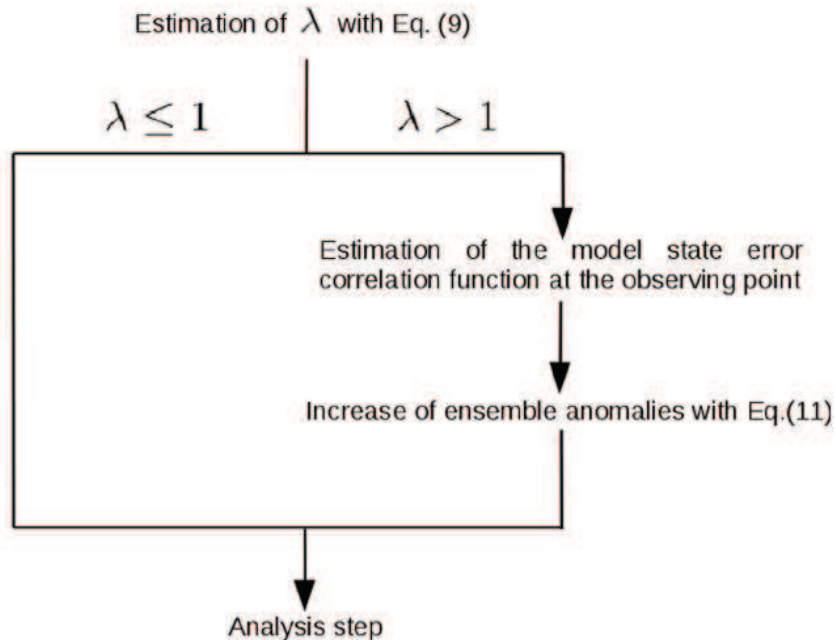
Estimation of $\lambda$ with Eq. (9)

$\lambda \leq 1$

$\lambda > 1$

Estimation of the model state error correlation function at the observing point

Increase of ensemble anomalies with Eq.(11)

Analysis step